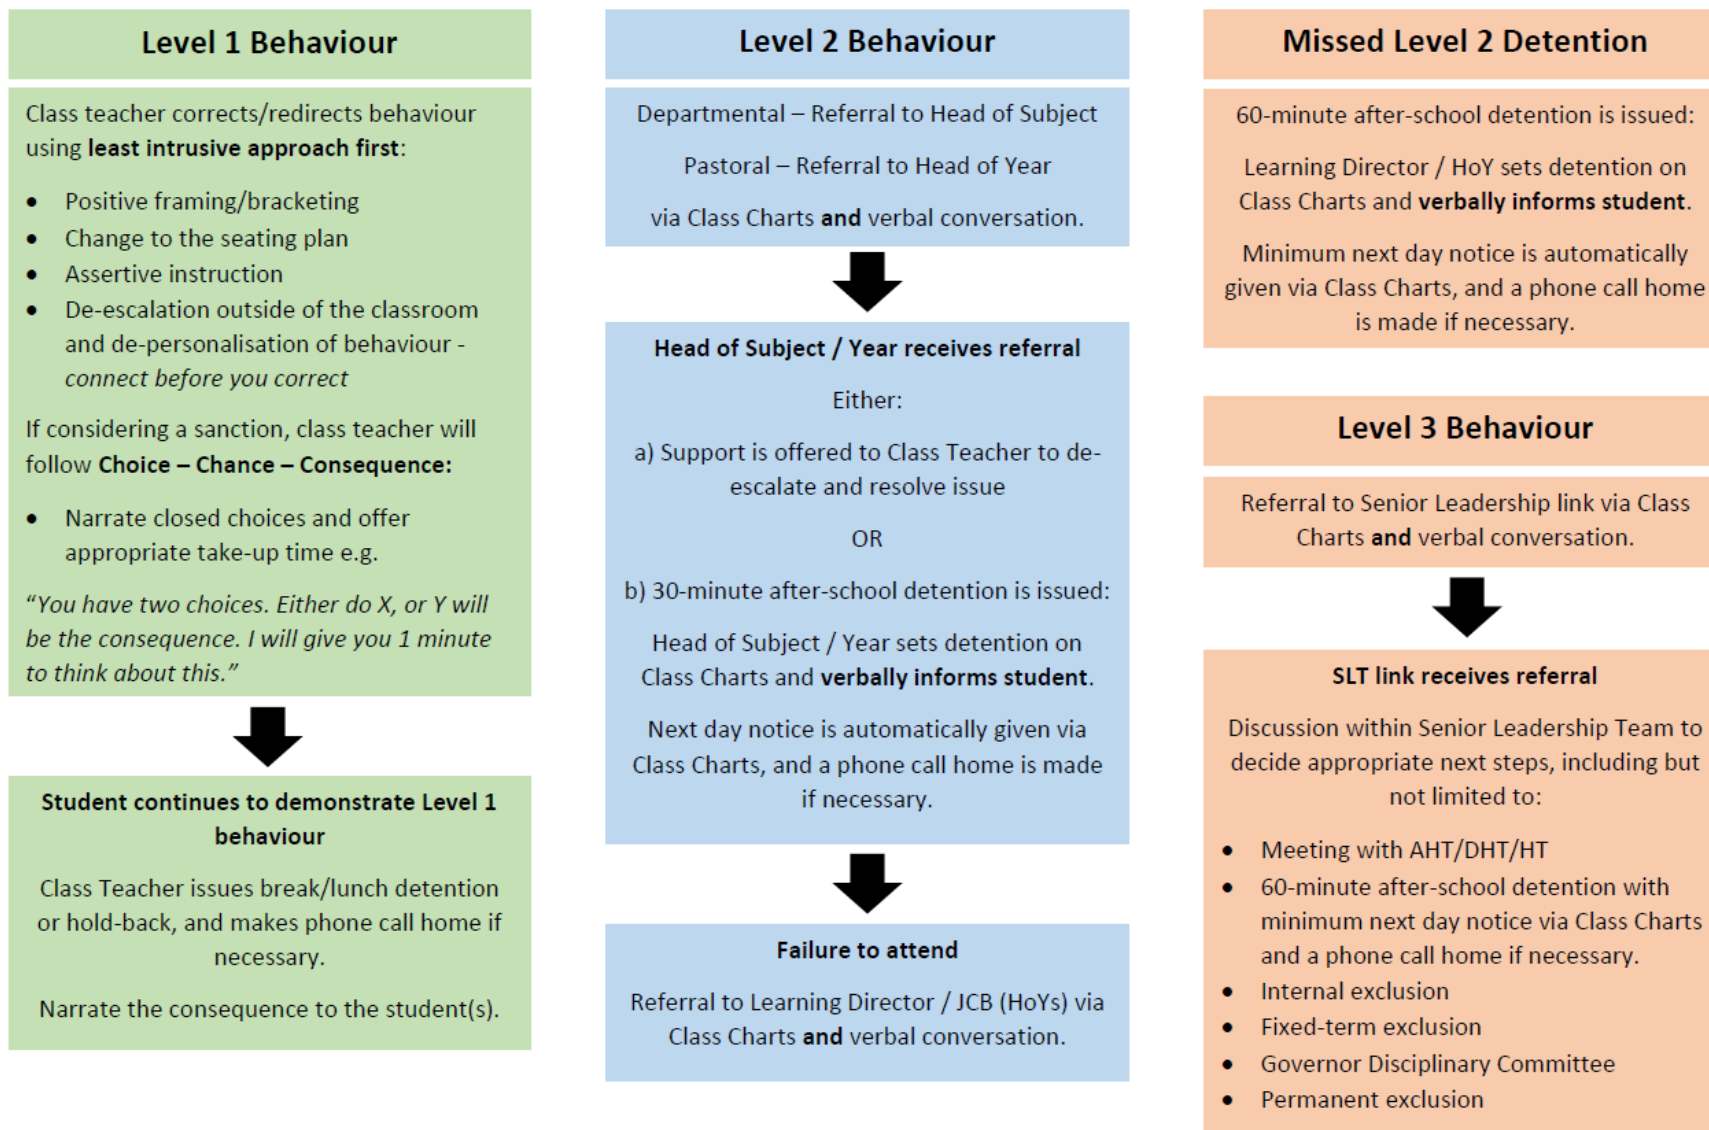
Level 1 Behaviour

Class teacher corrects/redirects behaviour using least intrusive approach first:

- Positive framing/bracketing
- Change to the seating plan
- Assertive instruction
- De-escalation outside of the classroom and de-personalisation of behaviour - connect before you correct

If considering a sanction, class teacher will follow Choice – Chance – Consequence:

- Narrate closed choices and offer appropriate take-up time e.g.

"You have two choices. Either do X, or Y will be the consequence. I will give you 1 minute to think about this."

Student continues to demonstrate Level 1 behaviour

Class Teacher issues break/lunch detention or hold-back, and makes phone call home if necessary.

Narrate the consequence to the student(s).

Level 2 Behaviour

Departmental – Referral to Head of Subject

Pastoral – Referral to Head of Year

via Class Charts and verbal conversation.

Head of Subject / Year receives referral

Either:

a) Support is offered to Class Teacher to de-escalate and resolve issue

OR

b) 30-minute after-school detention is issued:

Head of Subject / Year sets detention on Class Charts and verbally informs student.

Next day notice is automatically given via Class Charts, and a phone call home is made if necessary.

Failure to attend

Referral to Learning Director / JCB (HoYs) via Class Charts and verbal conversation.

Missed Level 2 Detention

60-minute after-school detention is issued:

Learning Director / HoY sets detention on Class Charts and verbally informs student.

Minimum next day notice is automatically given via Class Charts, and a phone call home is made if necessary.

Level 3 Behaviour

Referral to Senior Leadership link via Class Charts and verbal conversation.

SLT link receives referral

Discussion within Senior Leadership Team to decide appropriate next steps, including but not limited to:

- Meeting with AHT/DHT/HT
- 60-minute after-school detention with minimum next day notice via Class Charts and a phone call home if necessary.
- Internal exclusion
- Fixed-term exclusion
- Governor Disciplinary Committee
- Permanent exclusion